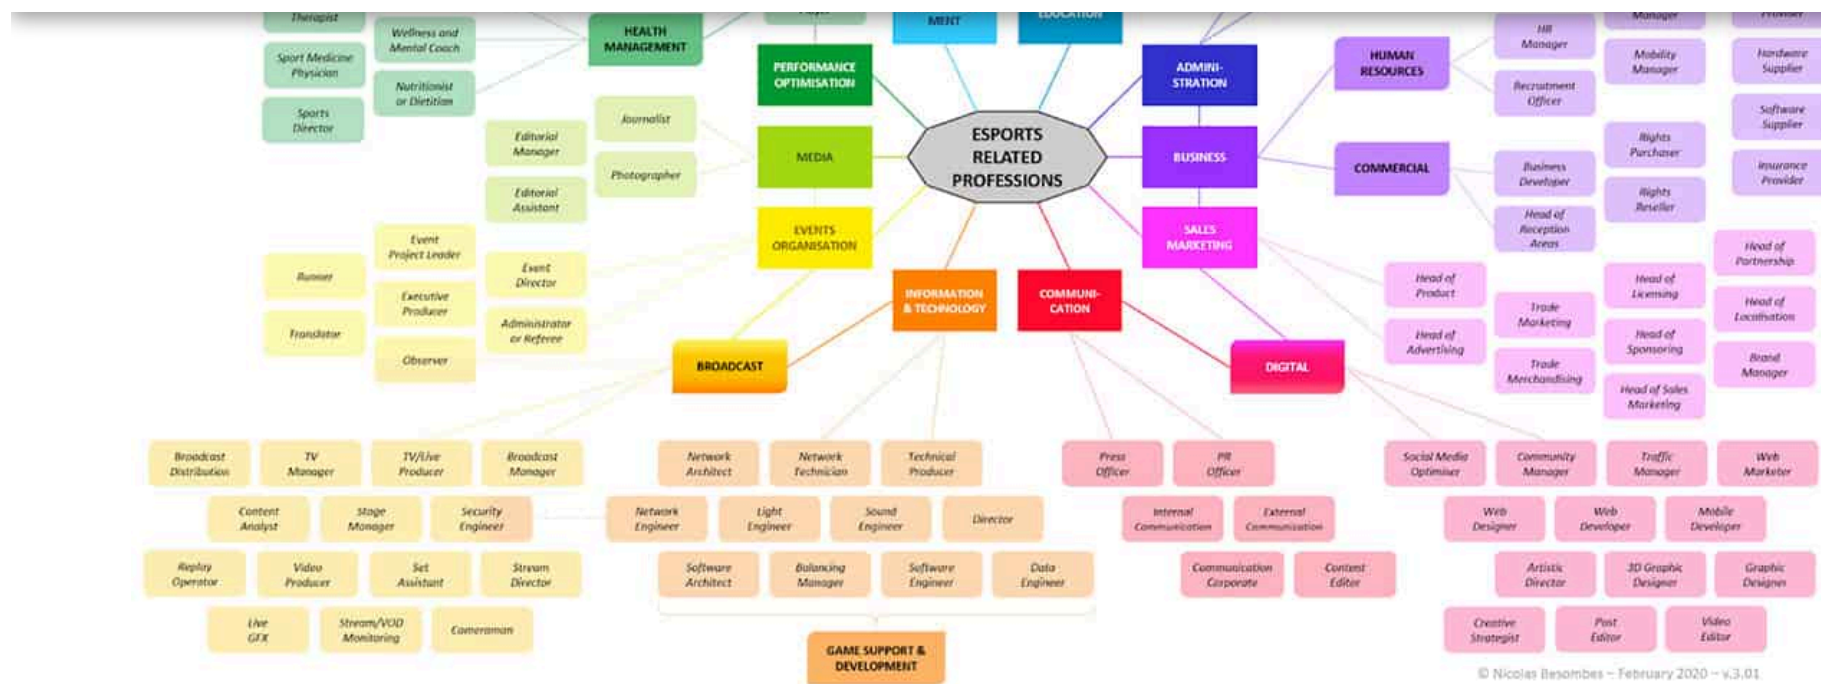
Therapist

Wellness and Mental Coach

HEALTH MANAGEMENT

MENT

EDUCATION

Manager

Provider

Sport Medicine Physician

Nutritionist or Dietitian

PERFORMANCE OPTIMISATION

ADMINI-STRATION

HUMAN RESOURCES

HR Manager

Mobility Manager

Hardware Supplier

Sports Director

Journalist

Recruitment Officer

Software Supplier

Editorial Manager

MEDIA

ESPORTS RELATED PROFESSIONS

BUSINESS

COMMERCIAL

Rights Purchaser

Photographer

Business Developer

Insurance Provider

Editorial Assistant

Rights Reseller

Event Project Leader

EVENTS ORGANISATION

SALES MARKETING

Head of Reception Areas

Head of Partnership

Runner

Event Director

Head of Product

Head of Licensing

Executive Producer

Trade Marketing

Head of Localisation

Translator

Administrator or Referee

INFORMATION & TECHNOLOGY

COMMUNI-CATION

Head of Advertising

Head of Sponsoring

Brand Manager

Observer

BROADCAST

DIGITAL

Trade Merchandising

Head of Sales Marketing

Broadcast Distribution

TV Manager

TV/Live Producer

Broadcast Manager

Network Architect

Network Technician

Technical Producer

Press Officer

PR Officer

Social Media Optimiser

Community Manager

Traffic Manager

Web Marketer

Content Analyst

Stage Manager

Security Engineer

Network Engineer

Light Engineer

Sound Engineer

Director

Internal Communication

External Communication

Web Designer

Web Developer

Mobile Developer

Replay Operator

Video Producer

Set Assistant

Stream Director

Software Architect

Balancing Manager

Software Engineer

Data Engineer

Communication Corporate

Content Editor

Artistic Director

3D Graphic Designer

Graphic Designer

Live GFX

Stream/VOD Monitoring

Cameraman

GAME SUPPORT & DEVELOPMENT

Creative Strategist

Post Editor

Video Editor

© Nicolas Besombes – February 2020 – v.3.01